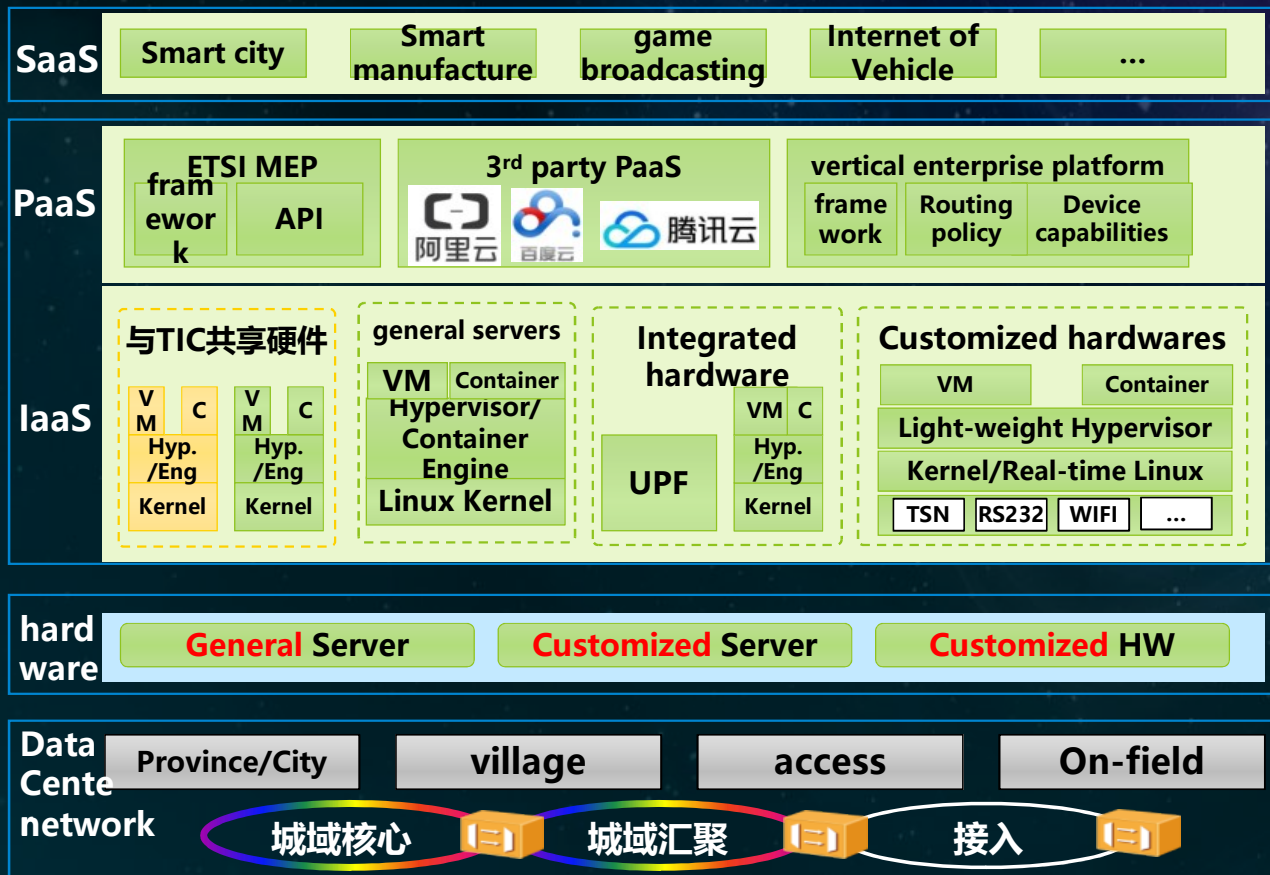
SaaS

Smart city

Smart manufacture

game broadcasting

Internet of Vehicle

...

PaaS

ETSI MEP

framework

API

3$^{rd}$ party PaaS

阿里云

百度云

腾讯云

vertical enterprise platform

frame work

Routing policy

Device capabilities

IaaS

与TIC共享硬件

VM

C

Hyp. /Eng

Kernel

VM

C

Hyp. /Eng

Kernel

general servers

VM

Container

Hypervisor/ Container Engine

Linux Kernel

Integrated hardware

UPF

VM

C

Hyp. /Eng

Kernel

Customized hardwares

VM

Container

Light-weight Hypervisor

Kernel/Real-time Linux

TSN

RS232

WIFI

...

hard ware

General Server

Customized Server

Customized HW

Data Cente network

Province/City

village

access

On-field

城域核心

城域汇聚

接入